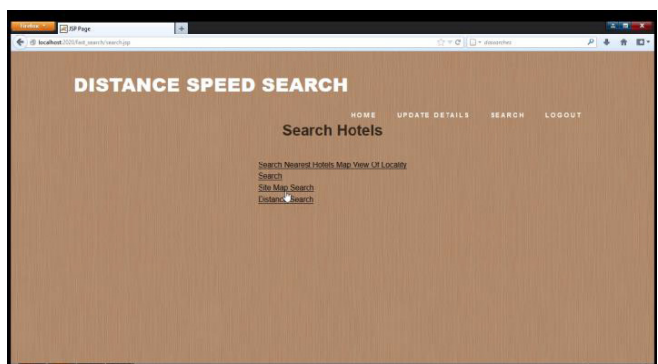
Firefox
JSP Page
localhost:2020/fast_search/search.jsp

DISTANCE SPEED SEARCH

HOME UPDATE DETAILS SEARCH LOGOUT

Search Hotels

Search Nearest Hotels Map View Of Locality
Search
Site Map Search
Distance Search